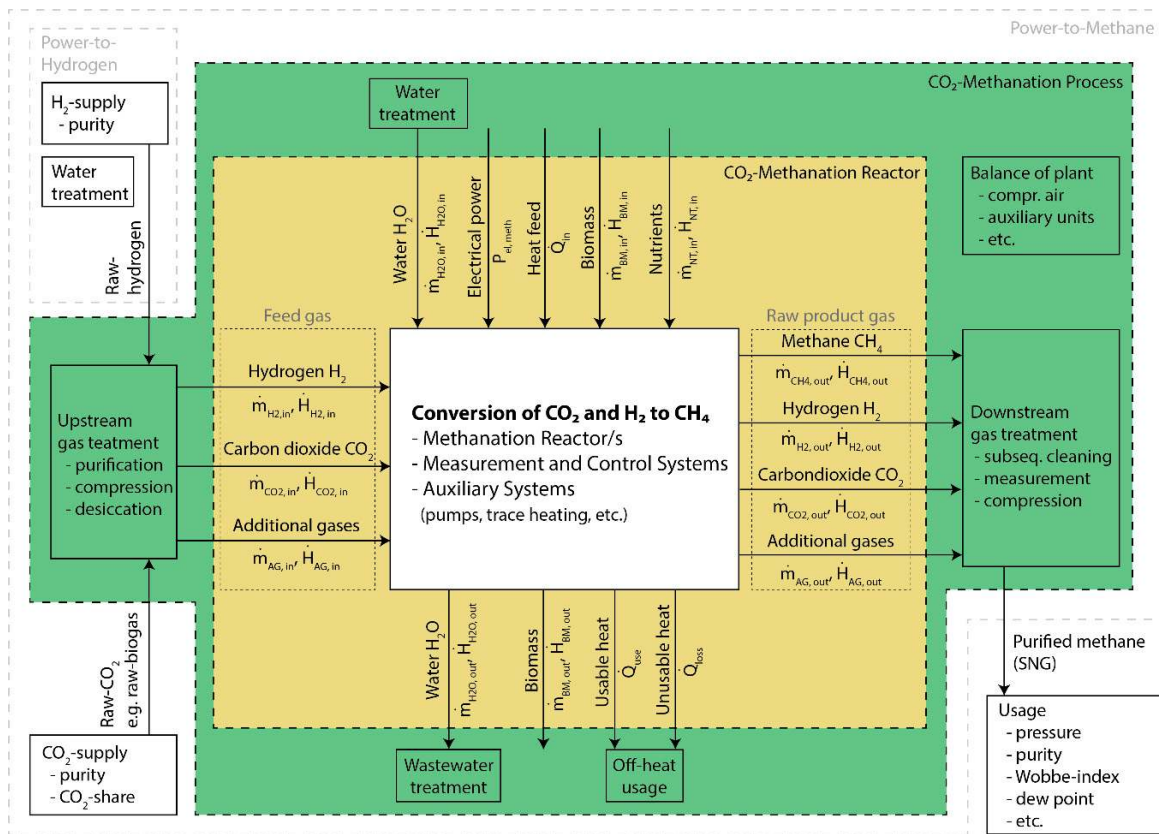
Power-to-Methane

Power-to-Hydrogen

$H_2$-supply
- purity

Water treatment

Raw-hydrogen

$CO_2$-Methanation Process

Water treatment

$CO_2$-Methanation Reactor

Balance of plant
- compr. air
- auxiliary units
- etc.

Water $H_2O$ $\dot{m}_{H2O,in}, \dot{H}_{H2O,in}$

Electrical power $P_{el,meth}$

Heat feed $\dot{Q}_{in}$

Biomass $\dot{m}_{BM,in}, \dot{H}_{BM,in}$

Nutrients $\dot{m}_{NT,in}, \dot{H}_{NT,in}$

Feed gas

Hydrogen $H_2$
$\dot{m}_{H2,in}, \dot{H}_{H2,in}$

Carbon dioxide $CO_2$
$\dot{m}_{CO2,in}, \dot{H}_{CO2,in}$

Additional gases
$\dot{m}_{AG,in}, \dot{H}_{AG,in}$

Upstream gas teatment
- purification
- compression
- desiccation

**Conversion of $CO_2$ and $H_2$ to $CH_4$**
- Methanation Reactor/s
- Measurement and Control Systems
- Auxiliary Systems
(pumps, trace heating, etc.)

Raw product gas

Methane $CH_4$
$\dot{m}_{CH4,out}, \dot{H}_{CH4,out}$

Hydrogen $H_2$
$\dot{m}_{H2,out}, \dot{H}_{H2,out}$

Carbondioxide $CO_2$
$\dot{m}_{CO2,out}, \dot{H}_{CO2,out}$

Additional gases
$\dot{m}_{AG,out}, \dot{H}_{AG,out}$

Downstream gas treatment
- subseq. cleaning
- measurement
- compression

Water $H_2O$ $\dot{m}_{H2O,out}, \dot{H}_{H2O,out}$

Biomass $\dot{m}_{BM,out}, \dot{H}_{BM,out}$

Usable heat $\dot{Q}_{use}$

Unusable heat $\dot{Q}_{loss}$

Raw-$CO_2$ e.g. raw-biogas

$CO_2$-supply
- purity
- $CO_2$-share

Wastewater treatment

Off-heat usage

Purified methane (SNG)

Usage
- pressure
- purity
- Wobbe-index
- dew point
- etc.